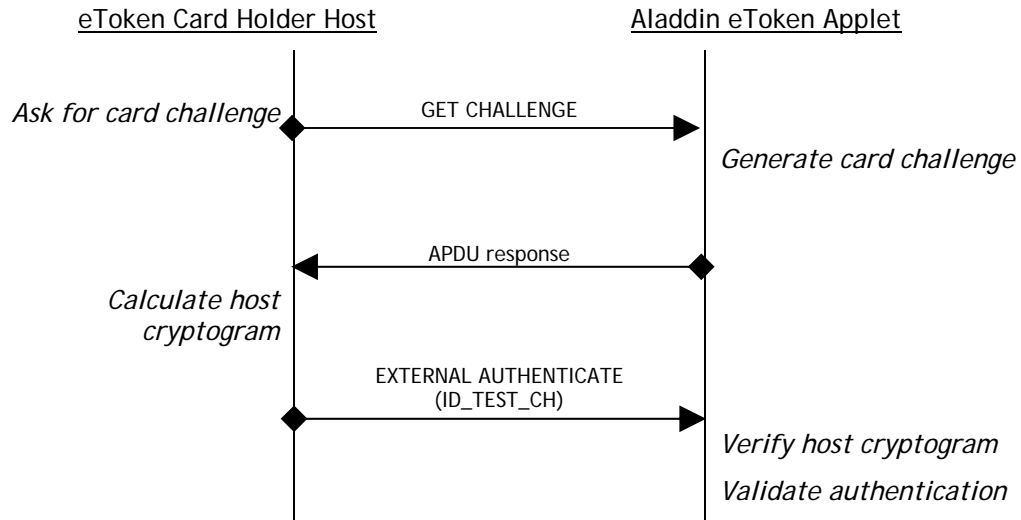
eToken Card Holder Host

Aladdin eToken Applet

Ask for card challenge

GET CHALLENGE

Generate card challenge

APDU response

Calculate host cryptogram

EXTERNAL AUTHENTICATE (ID_TEST_CH)

Verify host cryptogram

Validate authentication